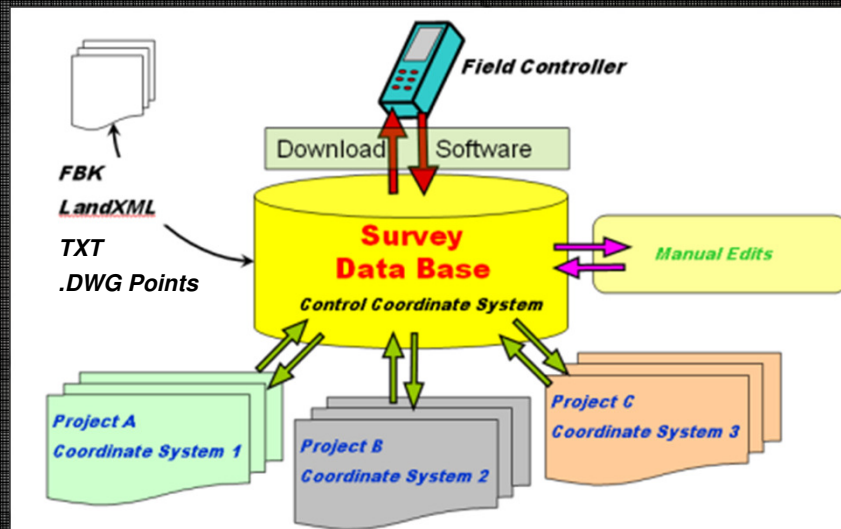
Field Controller

Download Software

FBK
LandXML
TXT
.DWG Points

Survey Data Base
Control Coordinate System

Manual Edits

Project A
Coordinate System 1

Project B
Coordinate System 2

Project C
Coordinate System 3